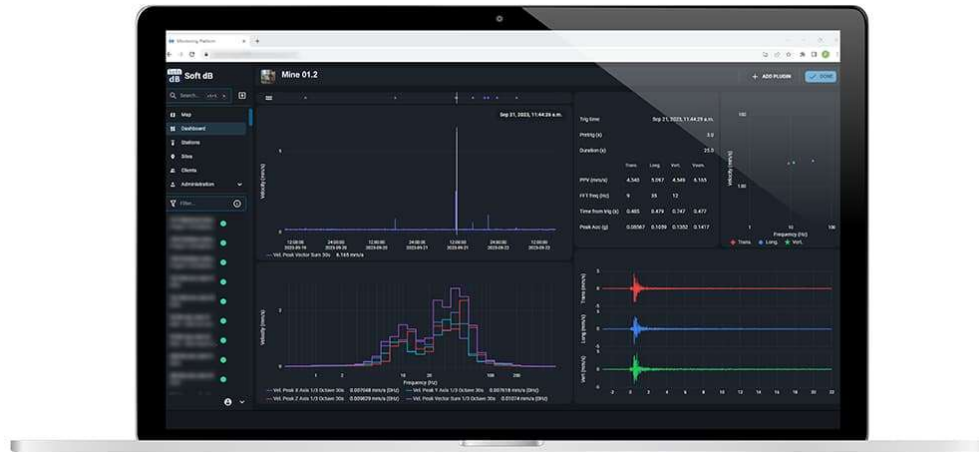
Monitoring Platform

Soft dB

Mine 01.2

+ ADD PLUGIN

DONE

Search...

Map

Dashboard

Stations

Sites

Clients

Administration

Filter...

Sep 21, 2023, 11:44:29 a.m.

Velocity (mm/s)

12:00:00 2023-09-20

24:00:00 2023-09-20

12:00:00 2023-09-21

24:00:00 2023-09-21

12:00:00 2023-09-22

24:00:00 2023-09-22

Vel. Peak Vector Sum 30s 0.165 mm/s

Trig time Sep 21, 2023, 11:44:29 a.m.

Pretrig (s) 3.0

Duration (s) 25.0

| | Trans. | Long. | Vert. | Vsum. |
|---|---|---|---|---|
| PPV (mm/s) | 4.345 | 5.097 | 4.549 | 6.155 |
| FFT Freq (Hz) | 9 | 35 | 12 | |
| Time from trig (s) | 0.465 | 0.479 | 0.747 | 0.477 |
| Peak Acc (g) | 0.08567 | 0.1039 | 0.1352 | 0.1417 |

Velocity (mm/s)

Frequency (Hz)

Trans. Long. Vert.

Frequency (Hz)

Vel. Peak X Axis 1/3 Octave 30s 0.007048 mm/s (8Hz)

Vel. Peak Y Axis 1/3 Octave 30s 0.007618 mm/s (8Hz)

Vel. Peak Z Axis 1/3 Octave 30s 0.009629 mm/s (8Hz)

Vel. Peak Vector Sum 1/3 Octave 30s 0.01074 mm/s (8Hz)

Trans (mm/s)

Long (mm/s)

Vert (mm/s)